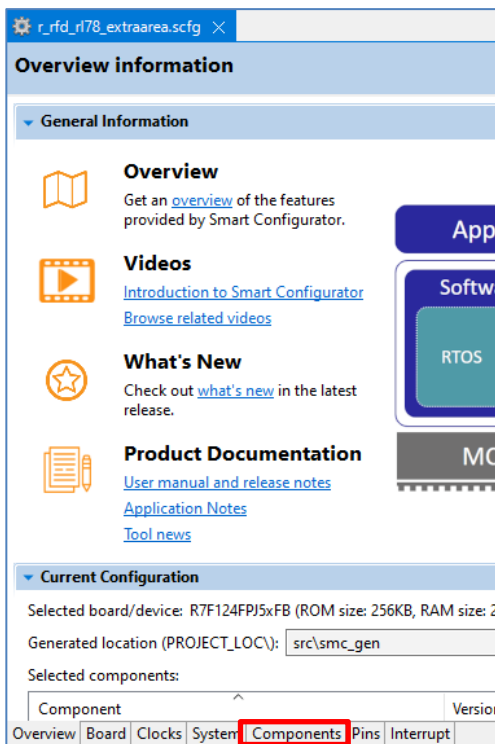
r_rfd_rl78_extraarea.scfg ×

Overview information

General Information

Overview
Get an overview of the features provided by Smart Configurator.

Videos
Introduction to Smart Configurator
Browse related videos

What's New
Check out what's new in the latest release.

Product Documentation
User manual and release notes
Application Notes
Tool news

App
Softw
RTOS
MC

Current Configuration
Selected board/device: R7F124FPJ5xFB (ROM size: 256KB, RAM size: 2
Generated location (PROJECT_LOC\): src\smc_gen
Selected components:

| Component | Versio |
|---|---|

Overview | Board | Clocks | System | Components | Pins | Interrupt